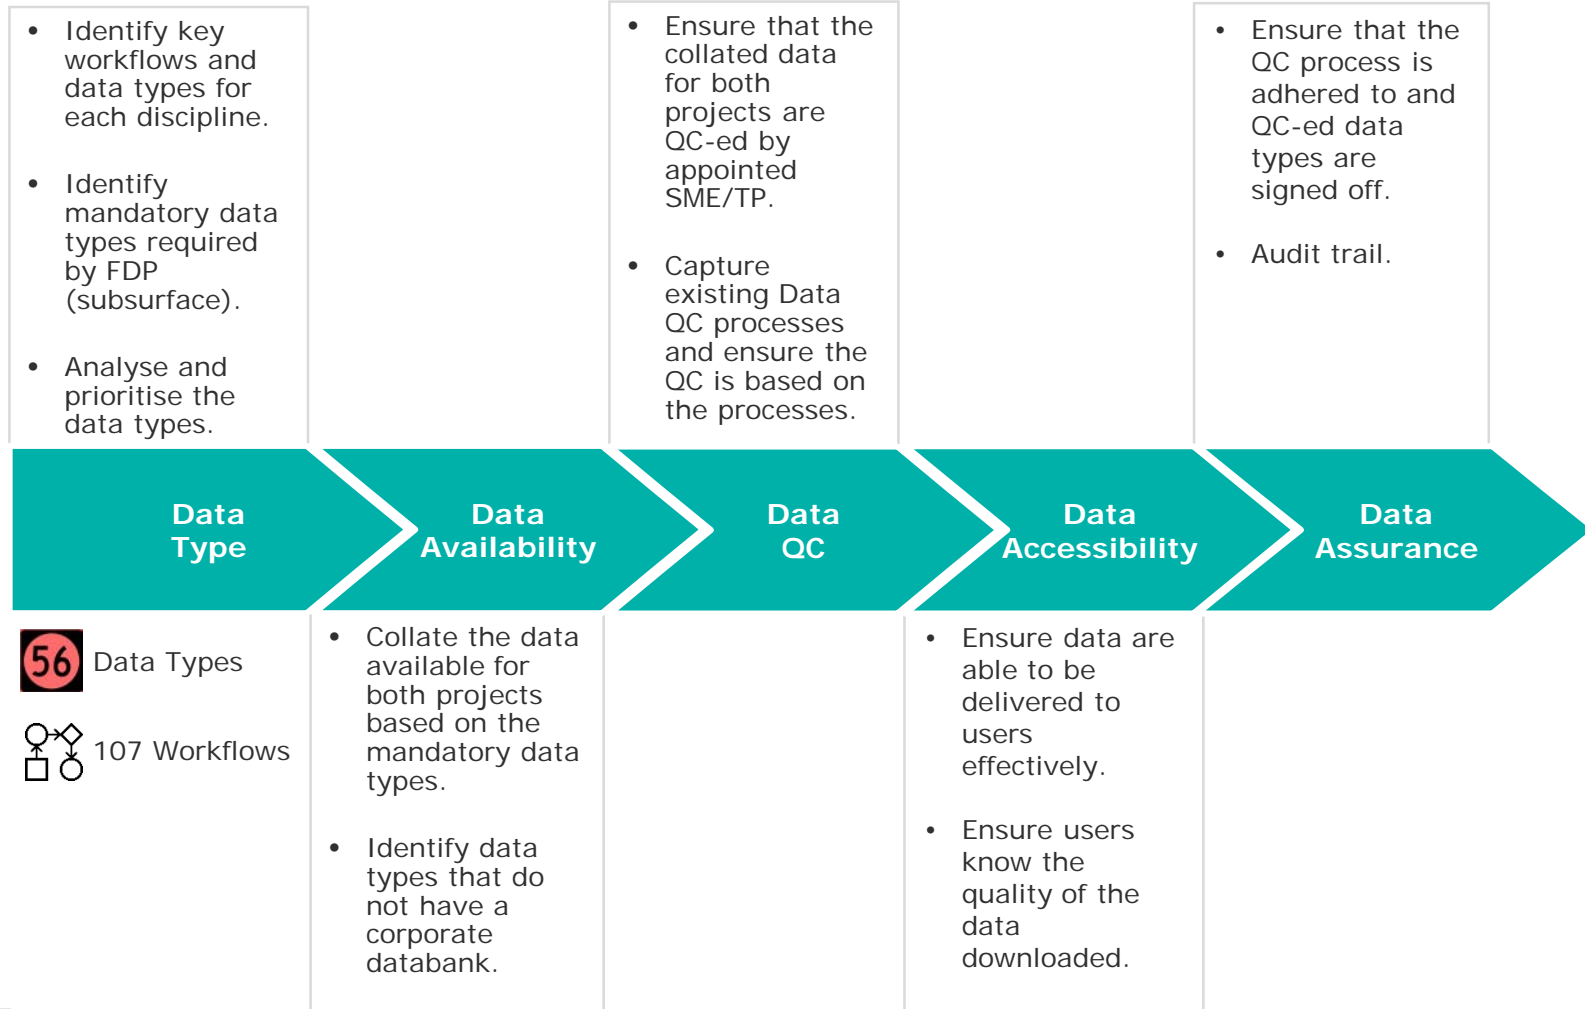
- Identify key workflows and data types for each discipline.
- Identify mandatory data types required by FDP (subsurface).
- Analyse and prioritise the data types.

- Ensure that the collated data for both projects are QC-ed by appointed SME/TP.
- Capture existing Data QC processes and ensure the QC is based on the processes.

- Ensure that the QC process is adhered to and QC-ed data types are signed off.
- Audit trail.

Data Type

Data Availability

Data QC

Data Accessibility

Data Assurance

56 Data Types

107 Workflows

- Collate the data available for both projects based on the mandatory data types.
- Identify data types that do not have a corporate databank.

- Ensure data are able to be delivered to users effectively.
- Ensure users know the quality of the data downloaded.